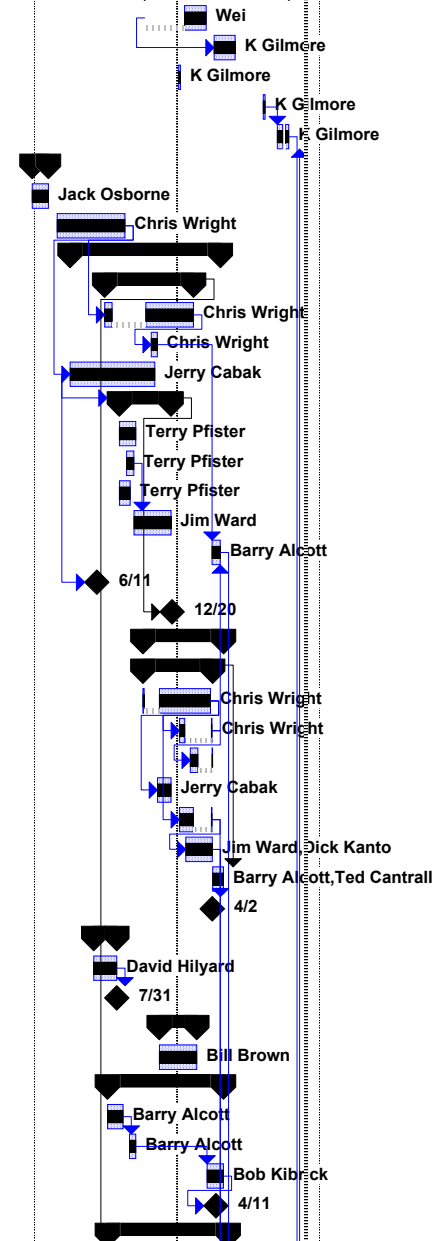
Wei
K Gilmore
K Gilmore
K Gilmore
K Gilmore
Jack Osborne
Chris Wright
Chris Wright
Chris Wright
Jerry Cabak
Terry Pfister
Terry Pfister
Terry Pfister
Jim Ward
Barry Alcott
6/11
12/20
Chris Wright
Chris Wright
Jerry Cabak
Jim Ward,Dick Kanto
Barry Alcott,Ted Cantrall
4/2
David Hilyard
7/31
Bill Brown
Barry Alcott
Barry Alcott
Bob Kibrick
4/11